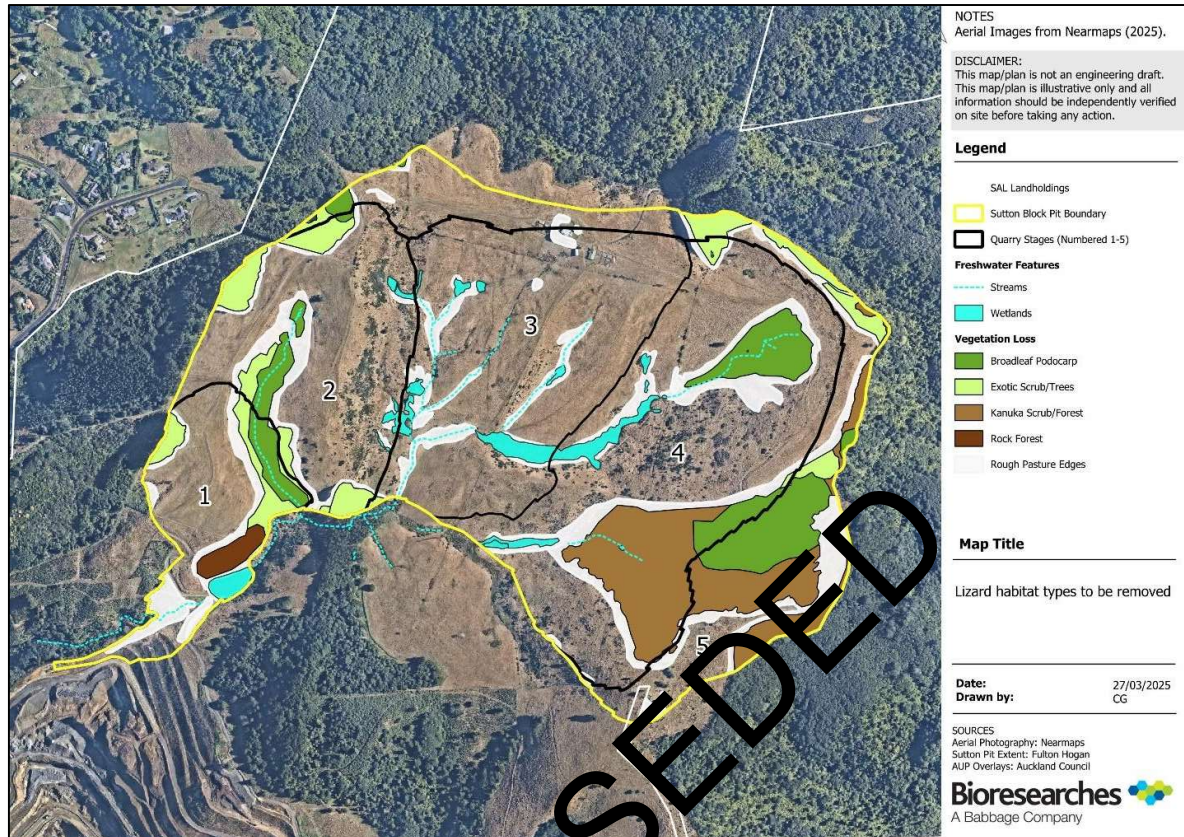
3

2

4

1

5

SEDED

NOTES
Aerial Images from Nearmaps (2025).

DISCLAIMER:
This map/plan is not an engineering draft. This map/plan is illustrative only and all information should be independently verified on site before taking any action.

Legend

SAL Landholdings
Sutton Block Pit Boundary
Quarry Stages (Numbered 1-5)

Freshwater Features
Streams
Wetlands

Vegetation Loss
Broadleaf Podocarp
Exotic Scrub/Trees
Kanuka Scrub/Forest
Rock Forest
Rough Pasture Edges

Map Title

Lizard habitat types to be removed

Date: 27/03/2025
Drawn by: CG

SOURCES
Aerial Photography: Nearmaps
Sutton Pit Extent: Fulton Hogan
AUP Overlays: Auckland Council

Bioresearches
A Babbage Company